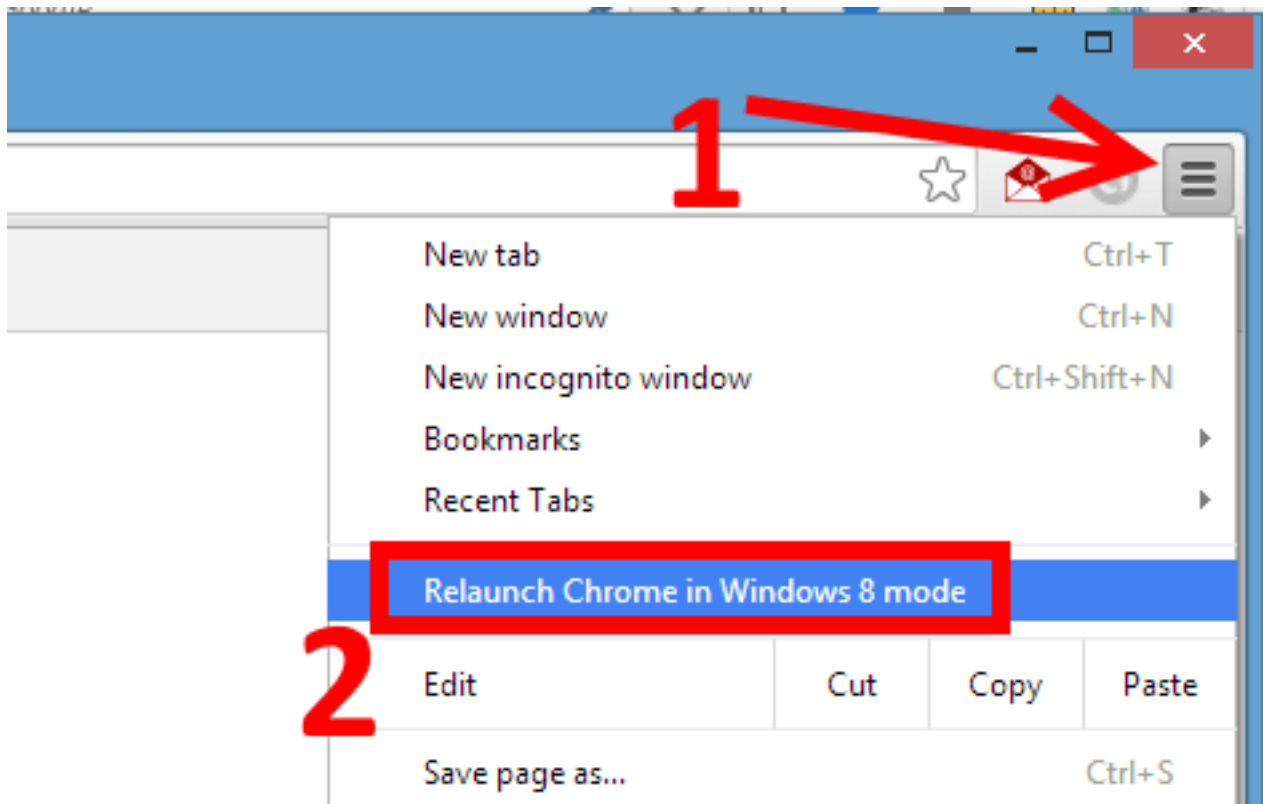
1

New tab Ctrl+T
New window Ctrl+N
New incognito window Ctrl+Shift+N
Bookmarks
Recent Tabs

Relaunch Chrome in Windows 8 mode

2

| Edit | Cut | Copy | Paste |
|---|---|---|---|

Save page as... Ctrl+S